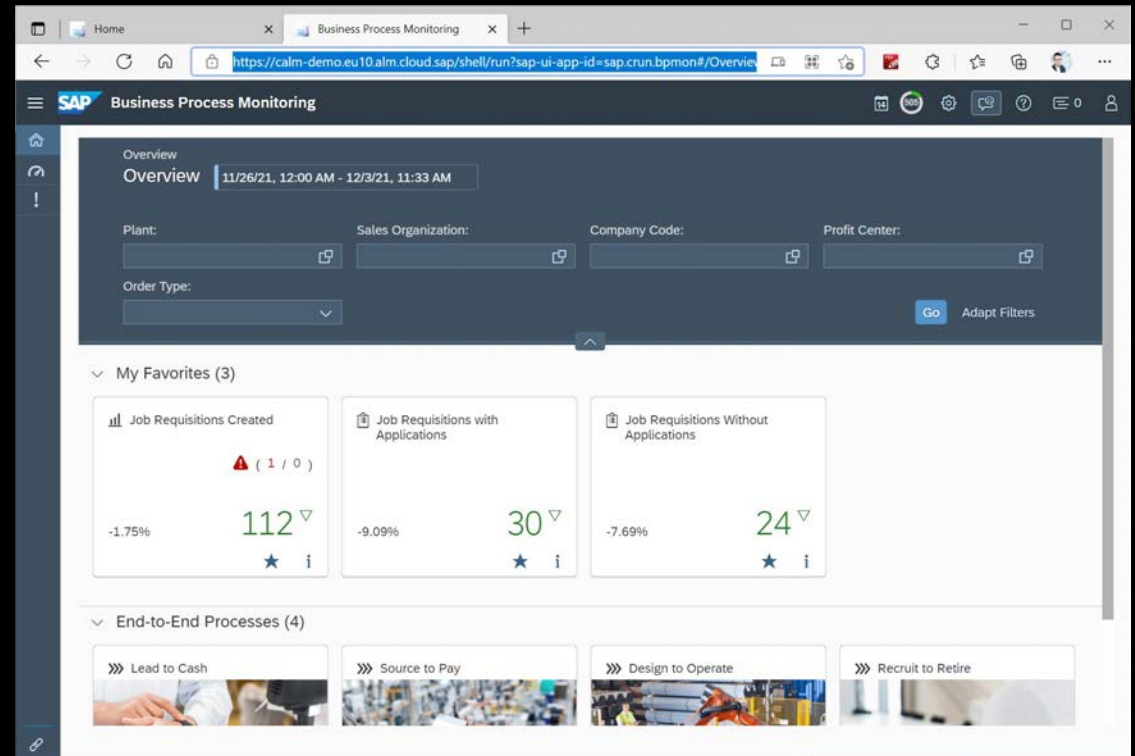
Home

Business Process Monitoring

https://calm-demo.eu10.alm.cloud.sap/shell/run?sap-ui-app-id=sap.crun.bpmon#/Overview

SAP Business Process Monitoring

14 505 0

Overview
Overview 11/26/21, 12:00 AM - 12/3/21, 11:33 AM

Plant:
Sales Organization:
Company Code:
Profit Center:
Order Type:

Go Adapt Filters

My Favorites (3)

Job Requisitions Created
( 1 / 0 )
-1.75% 112

Job Requisitions with Applications
-9.09% 30

Job Requisitions Without Applications
-7.69% 24

End-to-End Processes (4)

Lead to Cash
Source to Pay
Design to Operate
Recruit to Retire